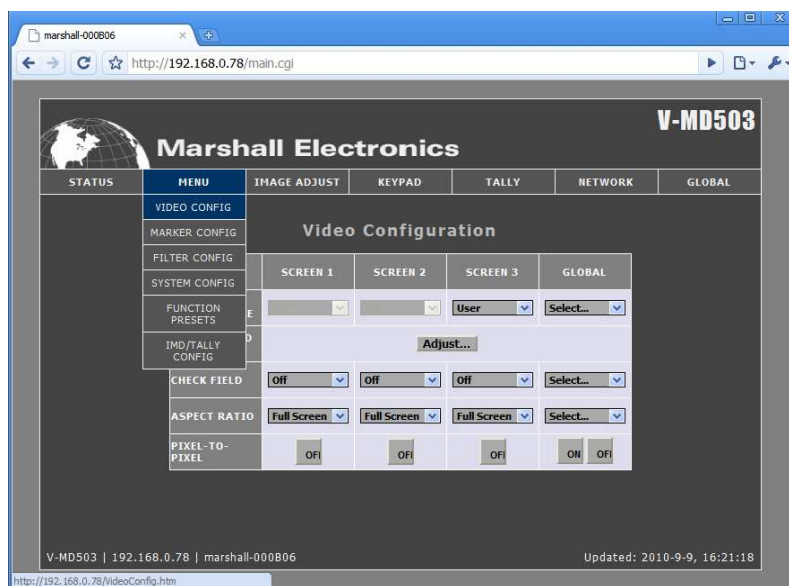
marshall-000B06

http://192.168.0.78/main.cgi

V-MD503

Marshall Electronics

STATUS | MENU | IMAGE ADJUST | KEYPAD | TALLY | NETWORK | GLOBAL

VIDEO CONFIG
MARKER CONFIG
FILTER CONFIG
SYSTEM CONFIG
FUNCTION PRESETS
IMD/TALLY CONFIG

Video Configuration

| | SCREEN 1 | SCREEN 2 | SCREEN 3 | GLOBAL |
|---|---|---|---|---|
| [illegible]E | | | User | Select... |
| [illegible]D | Adjust... | | | |
| CHECK FIELD | Off | Off | Off | Select... |
| ASPECT RATIO | Full Screen | Full Screen | Full Screen | Select... |
| PIXEL-TO-PIXEL | OFF | OFF | OFF | ON OFF |

V-MD503 | 192.168.0.78 | marshall-000B06

Updated: 2010-9-9, 16:21:18

http://192.168.0.78/VideoConfig.htm